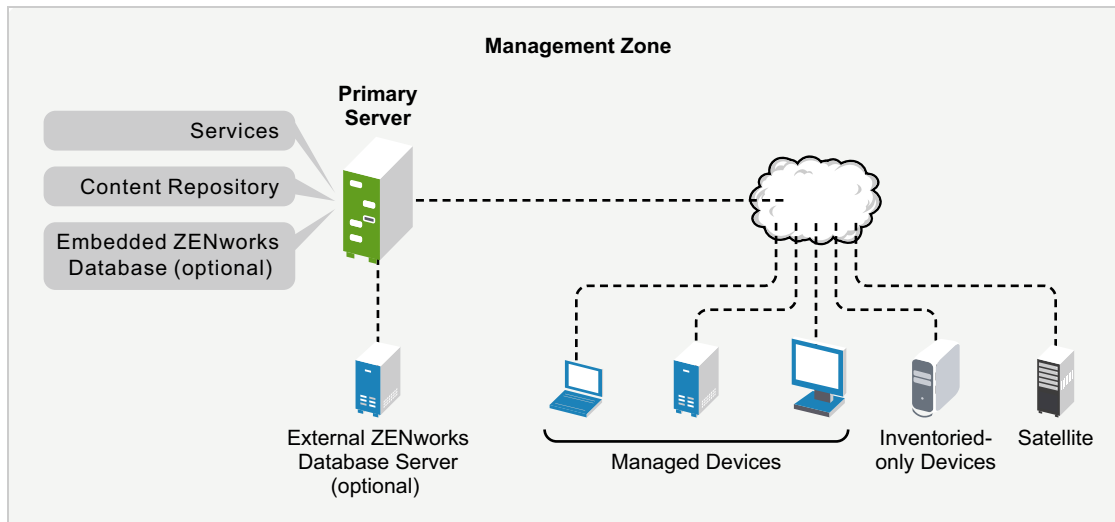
Management Zone

Primary Server

Services

Content Repository

Embedded ZENworks Database (optional)

External ZENworks Database Server (optional)

Managed Devices

Inventoried-only Devices

Satellite